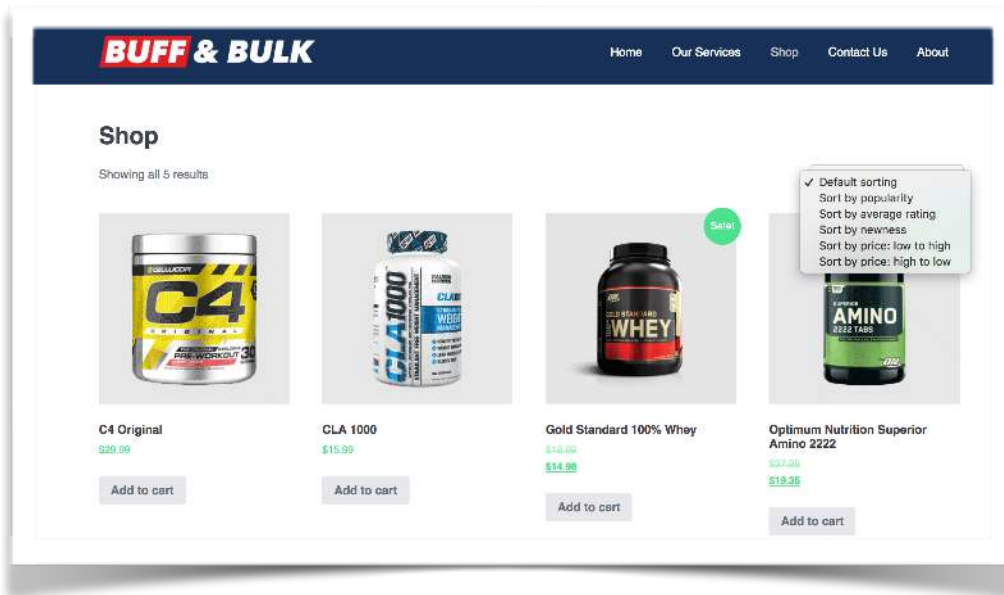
BUFF & BULK

Home Our Services Shop Contact Us About

Shop

Showing all 5 results

✓ Default sorting
Sort by popularity
Sort by average rating
Sort by newness
Sort by price: low to high
Sort by price: high to low

CELLUCOR C4 ORIGINAL PRE-WORKOUT 30

CLA1000

Sale!

GOLD STANDARD WHEY

AMINO 2222 TABS

C4 Original
$29.99
Add to cart

CLA 1000
$15.99
Add to cart

Gold Standard 100% Whey
$18.99
$14.98
Add to cart

Optimum Nutrition Superior Amino 2222
$37.29
$19.35
Add to cart